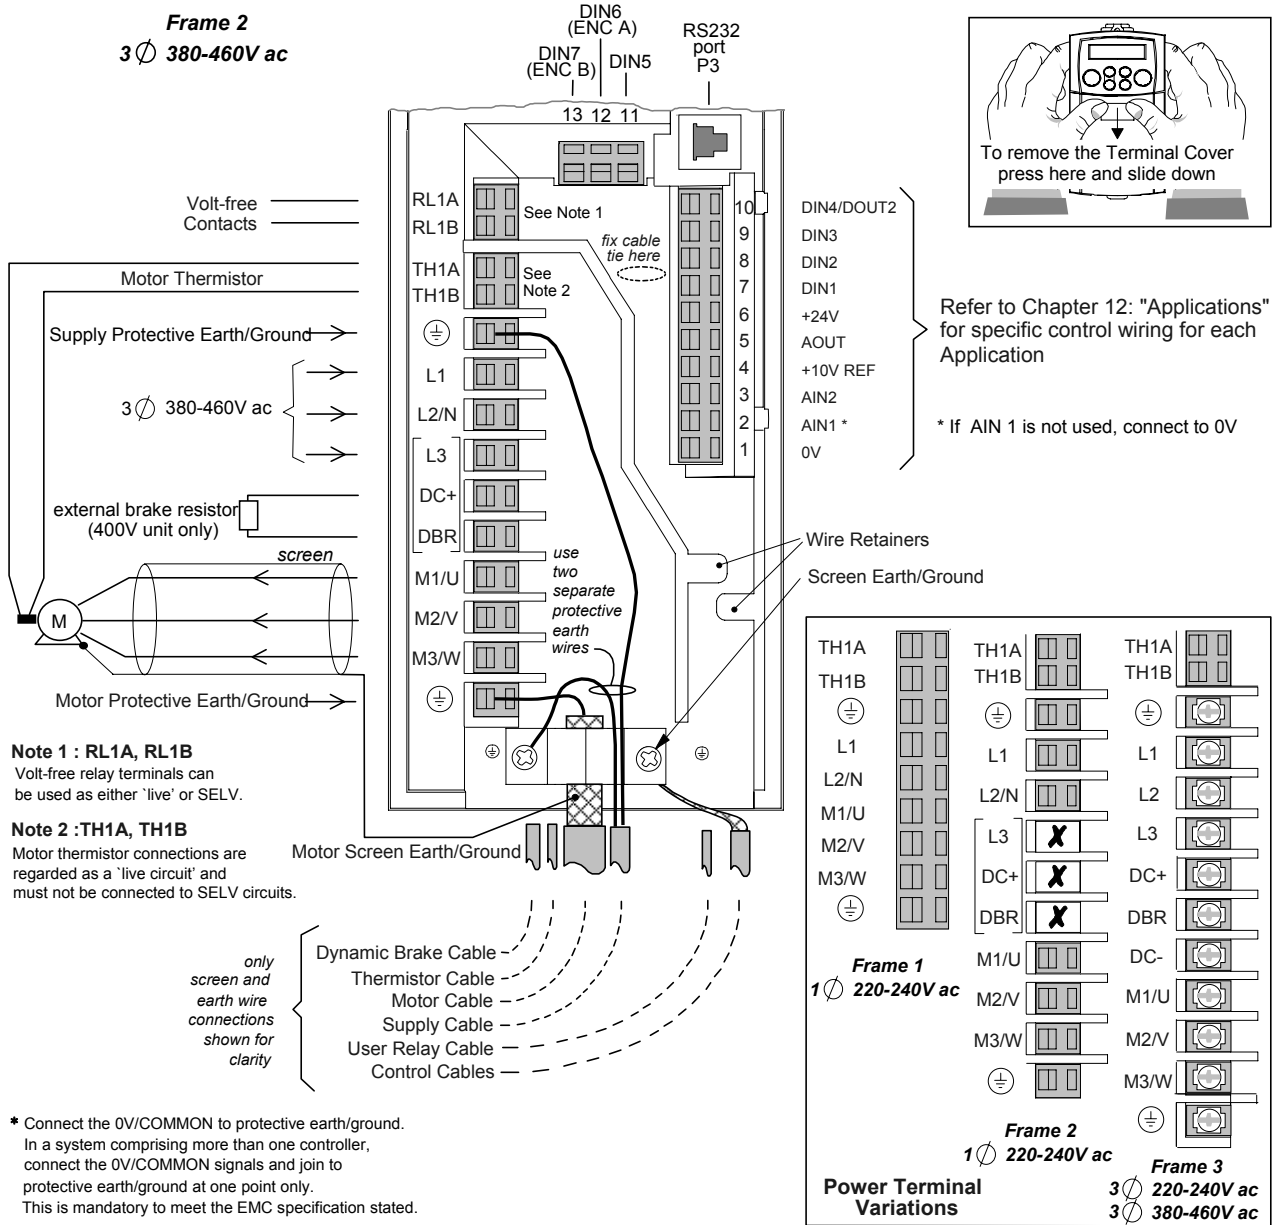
Frame 2
3 $\emptyset$ 380-460V ac

DIN6 (ENC A)
DIN7 (ENC B)
DIN5
13 12 11
RS232 port P3

To remove the Terminal Cover press here and slide down

Volt-free Contacts
RL1A
RL1B
See Note 1
Motor Thermistor
TH1A
TH1B
See Note 2
fix cable tie here
Supply Protective Earth/Ground
3 $\emptyset$ 380-460V ac
L1
L2/N
L3
DC+
DBR
external brake resistor (400V unit only)
screen
M
M1/U
M2/V
M3/W
use two separate protective earth wires
Motor Protective Earth/Ground

10 DIN4/DOUT2
9 DIN3
8 DIN2
7 DIN1
6 +24V
5 AOUT
4 +10V REF
3 AIN2
2 AIN1 *
1 0V

Refer to Chapter 12: "Applications" for specific control wiring for each Application

* If AIN 1 is not used, connect to 0V

Wire Retainers
Screen Earth/Ground

Note 1 : RL1A, RL1B
Volt-free relay terminals can be used as either `live' or SELV.

Note 2 :TH1A, TH1B
Motor thermistor connections are regarded as a `live circuit' and must not be connected to SELV circuits.

Motor Screen Earth/Ground

only screen and earth wire connections shown for clarity
Dynamic Brake Cable
Thermistor Cable
Motor Cable
Supply Cable
User Relay Cable
Control Cables

* Connect the 0V/COMMON to protective earth/ground. In a system comprising more than one controller, connect the 0V/COMMON signals and join to protective earth/ground at one point only. This is mandatory to meet the EMC specification stated.

TH1A
TH1B
L1
L2/N
M1/U
M2/V
M3/W
Frame 1
1 $\emptyset$ 220-240V ac

TH1A
TH1B
L1
L2/N
L3
DC+
DBR
M1/U
M2/V
M3/W
Frame 2
1 $\emptyset$ 220-240V ac

TH1A
TH1B
L1
L2
L3
DC+
DBR
DC-
M1/U
M2/V
M3/W
Frame 3
3 $\emptyset$ 220-240V ac
3 $\emptyset$ 380-460V ac

Power Terminal Variations